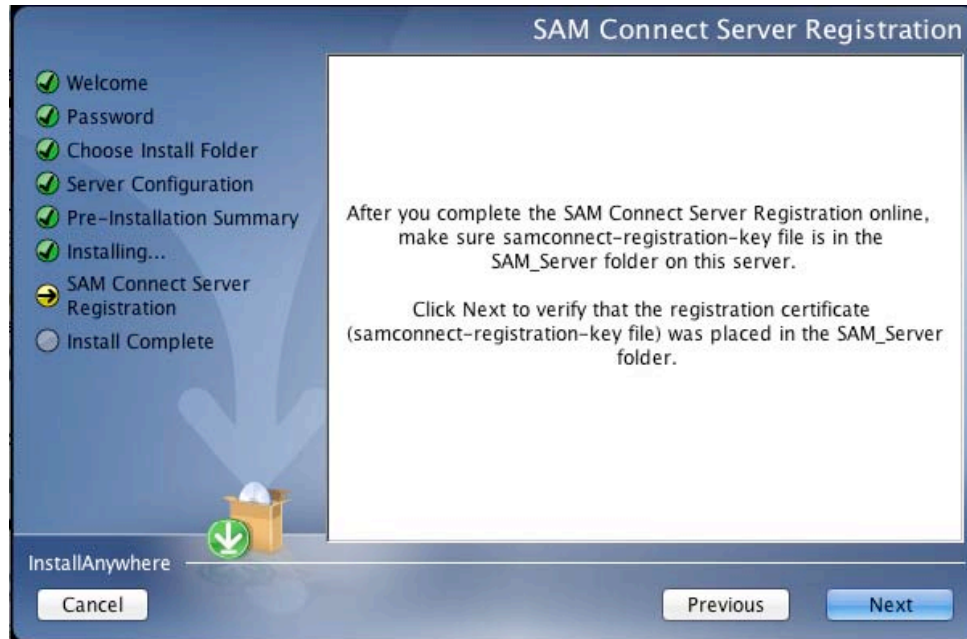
SAM Connect Server Registration

Welcome
Password
Choose Install Folder
Server Configuration
Pre-Installation Summary
Installing...
SAM Connect Server Registration
Install Complete

After you complete the SAM Connect Server Registration online, make sure samconnect-registration-key file is in the SAM_Server folder on this server.

Click Next to verify that the registration certificate (samconnect-registration-key file) was placed in the SAM_Server folder.

InstallAnywhere

Cancel

Previous

Next